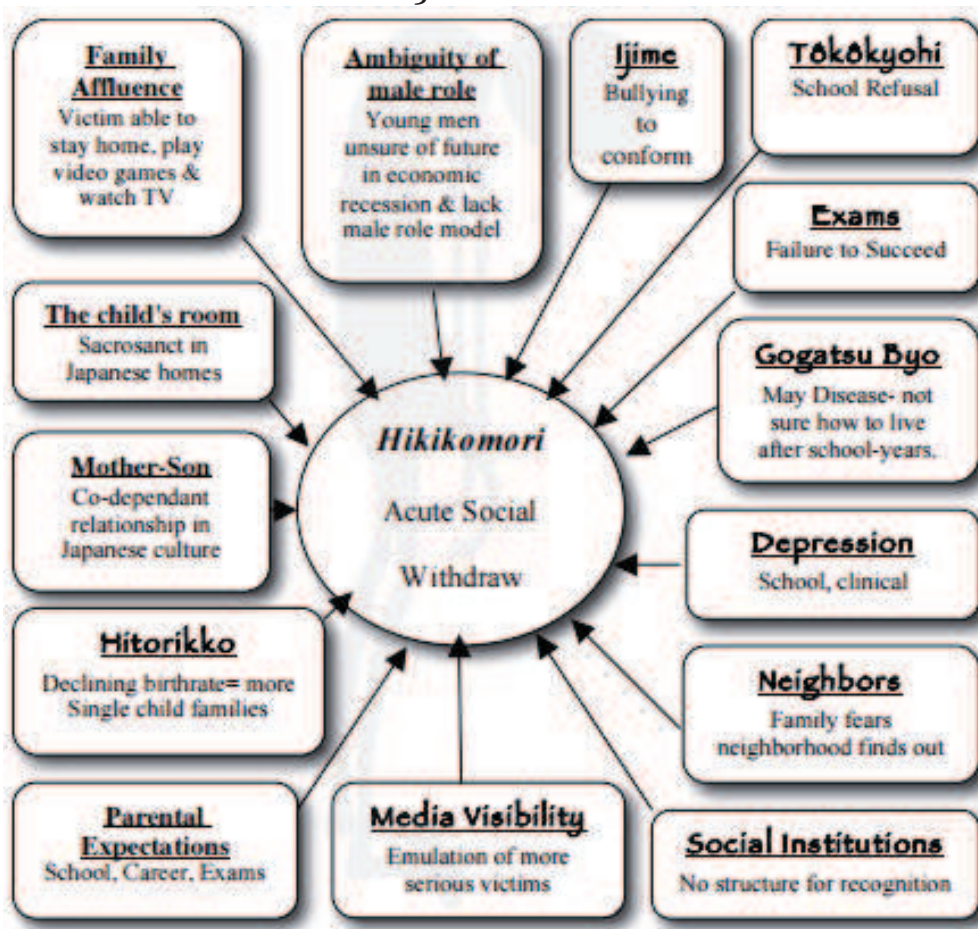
Family Affluence
Victim able to stay home, play video games & watch TV

Ambiguity of male role
Young men unsure of future in economic recession & lack male role model

Ijime
Bullying to conform

Tōkōkyohi
School Refusal

Exams
Failure to Succeed

The child's room
Sacrosanct in Japanese homes

Gogatsu Byo
May Disease- not sure how to live after school-years.

Hikikomori

Acute Social

Withdraw

Mother-Son
Co-dependant relationship in Japanese culture

Depression
School, clinical

Hitorikko
Declining birthrate= more Single child families

Neighbors
Family fears neighborhood finds out

Parental Expectations
School, Career, Exams

Media Visibility
Emulation of more serious victims

Social Institutions
No structure for recognition